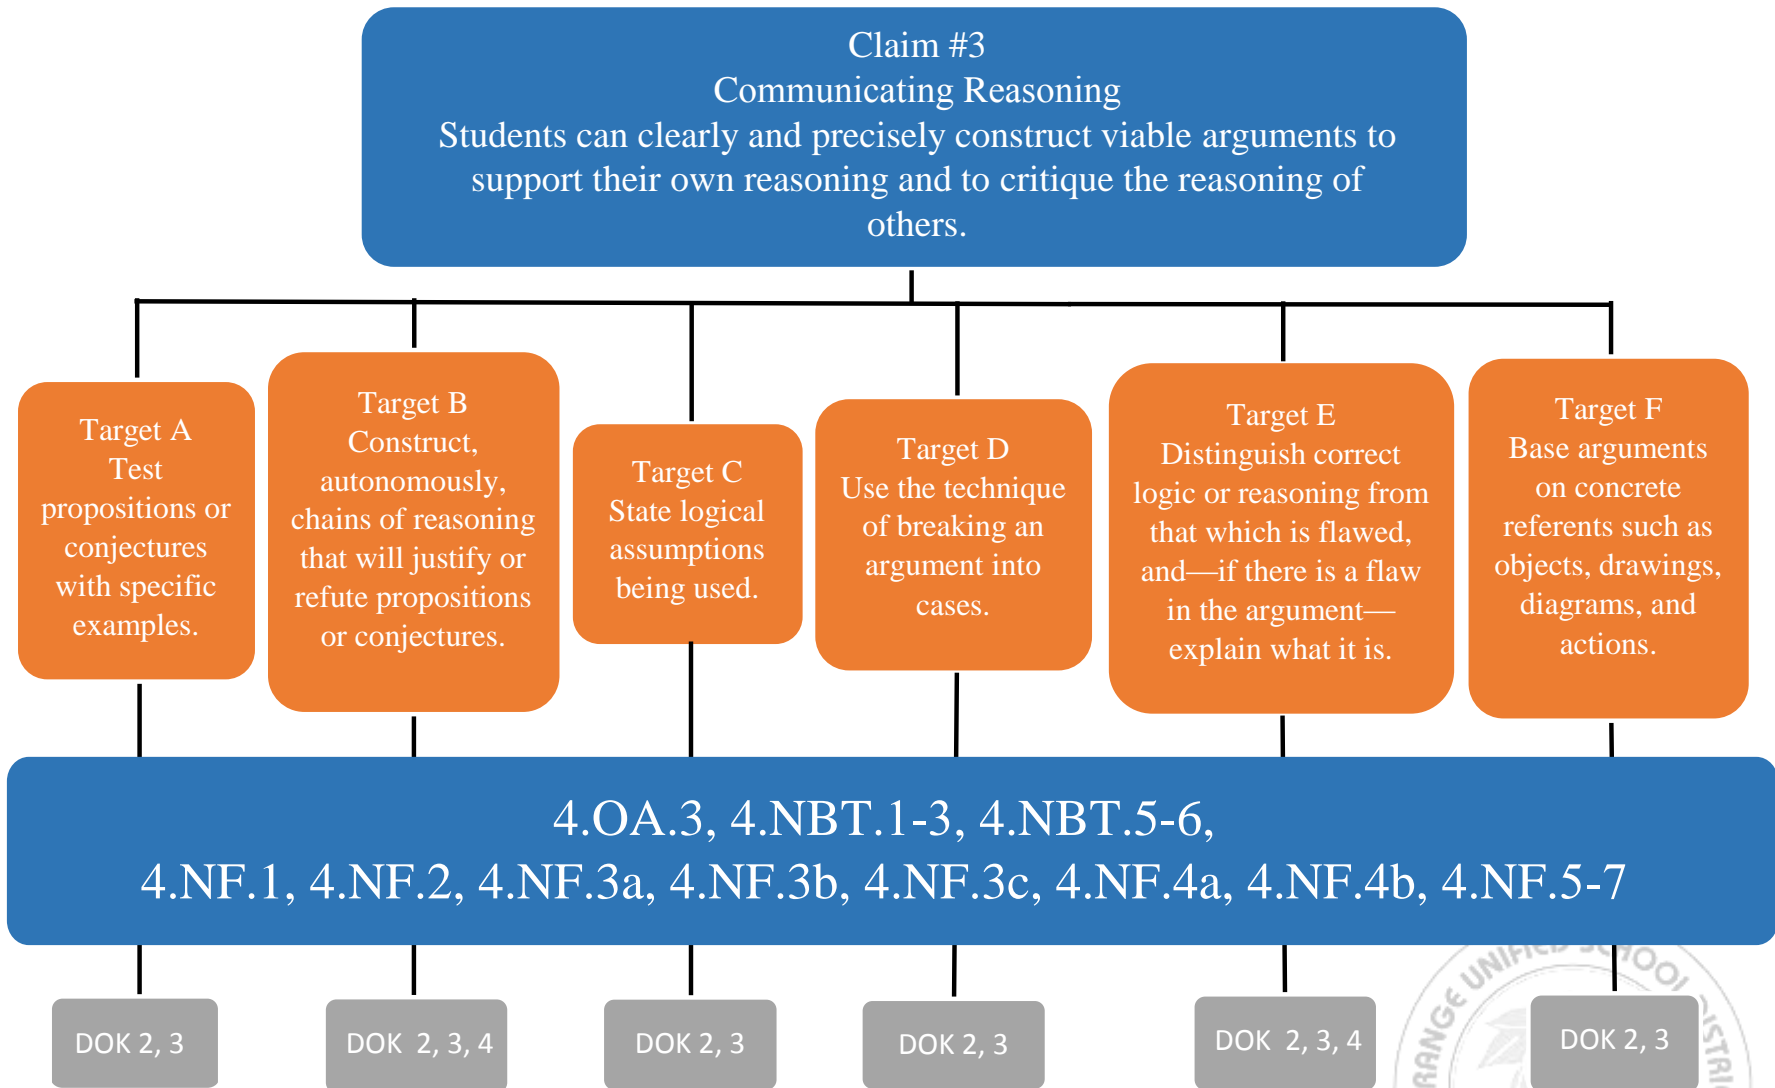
Claim #3
Communicating Reasoning
Students can clearly and precisely construct viable arguments to support their own reasoning and to critique the reasoning of others.

Target A
Test propositions or conjectures with specific examples.

Target B
Construct, autonomously, chains of reasoning that will justify or refute propositions or conjectures.

Target C
State logical assumptions being used.

Target D
Use the technique of breaking an argument into cases.

Target E
Distinguish correct logic or reasoning from that which is flawed, and—if there is a flaw in the argument—explain what it is.

Target F
Base arguments on concrete referents such as objects, drawings, diagrams, and actions.

4.OA.3, 4.NBT.1-3, 4.NBT.5-6,
4.NF.1, 4.NF.2, 4.NF.3a, 4.NF.3b, 4.NF.3c, 4.NF.4a, 4.NF.4b, 4.NF.5-7

DOK 2, 3

DOK 2, 3, 4

DOK 2, 3

DOK 2, 3

DOK 2, 3, 4

DOK 2, 3

RANGE UNIFIED SCHOOL DISTRI